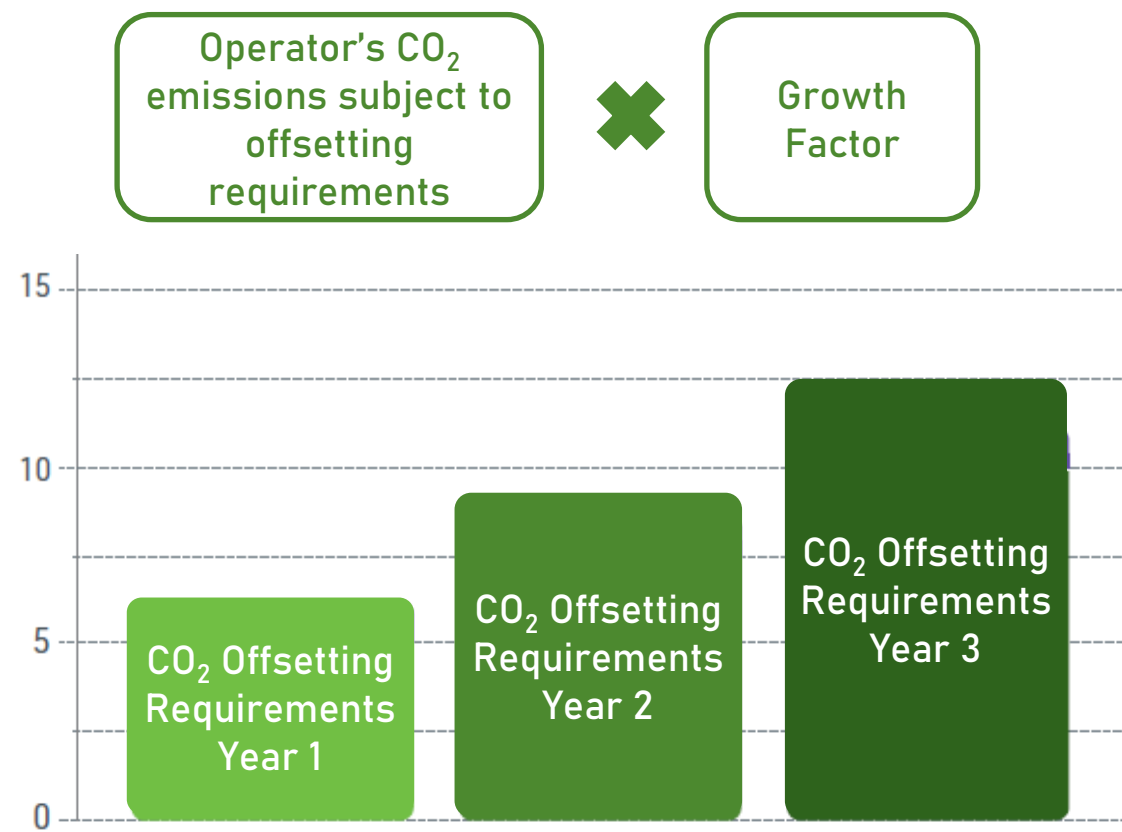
Operator's $CO_2$ emissions subject to offsetting requirements

Growth Factor

15

10

5

0

$CO_2$ Offsetting Requirements Year 1

$CO_2$ Offsetting Requirements Year 2

$CO_2$ Offsetting Requirements Year 3